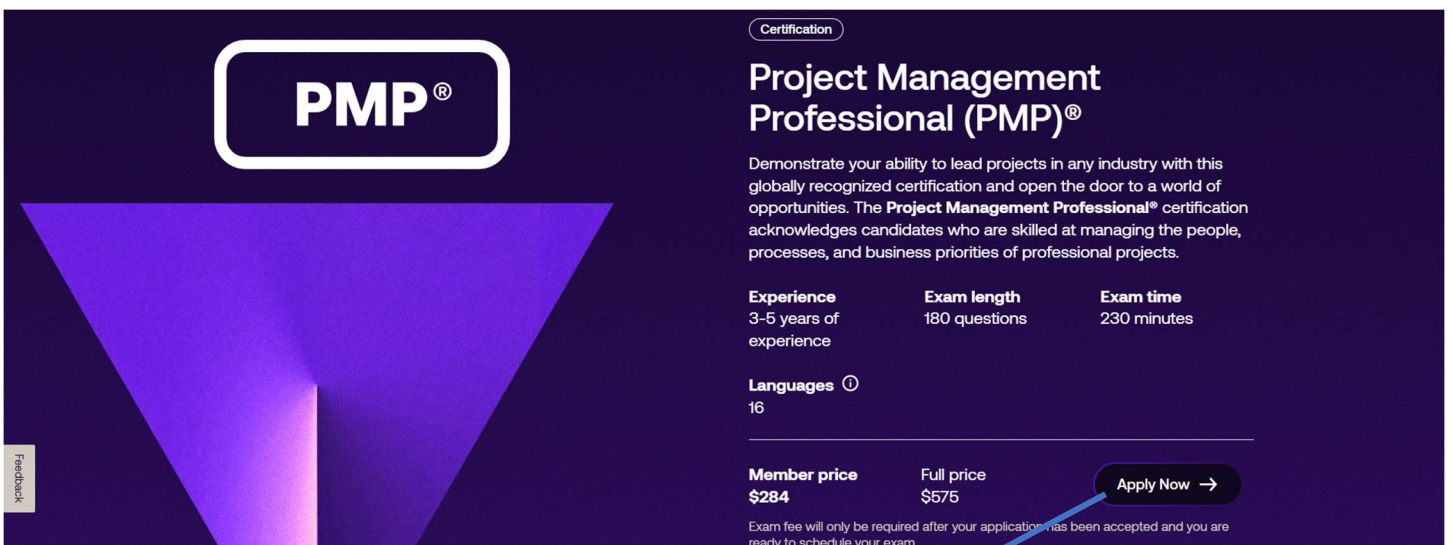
PMP®

Feedback

Certification

Project Management Professional (PMP)®

Demonstrate your ability to lead projects in any industry with this globally recognized certification and open the door to a world of opportunities. The **Project Management Professional®** certification acknowledges candidates who are skilled at managing the people, processes, and business priorities of professional projects.

**Experience**
3-5 years of experience

**Exam length**
180 questions

**Exam time**
230 minutes

**Languages**
16

**Member price**
**$284**

Full price
$575

Apply Now →

Exam fee will only be required after your application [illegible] been accepted and you are ready to schedule your exam.